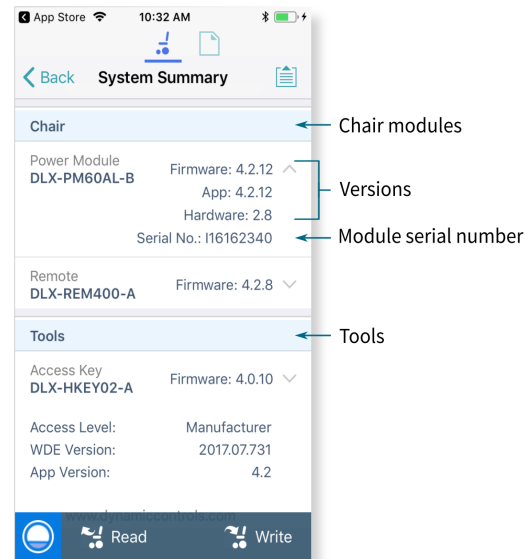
App Store 10:32 AM

Back System Summary

Chair

Chair modules

Power Module
DLX-PM60AL-B
Firmware: 4.2.12
App: 4.2.12
Hardware: 2.8
Serial No.: I16162340

Versions

Module serial number

Remote
DLX-REM400-A
Firmware: 4.2.8

Tools

Tools

Access Key
DLX-HKEY02-A
Firmware: 4.0.10

Access Level: Manufacturer
WDE Version: 2017.07.731
App Version: 4.2

www.dynamiccontrols.com

Read Write